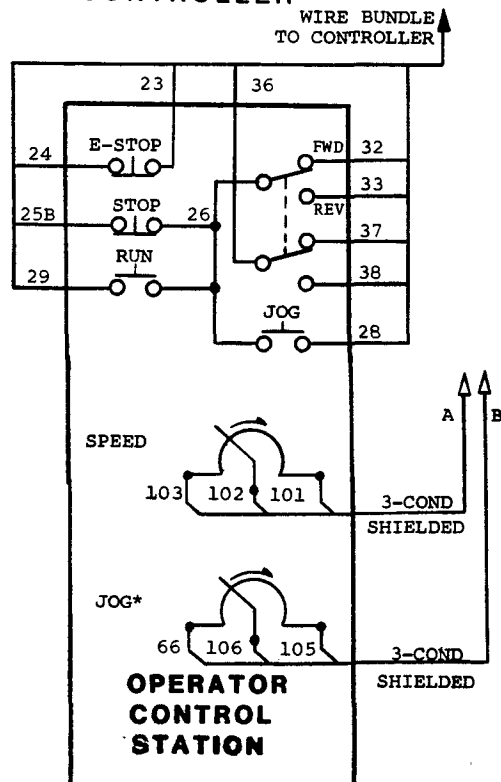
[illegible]

WIRE BUNDLE TO CONTROLLER

23

36

24

E-STOP

FWD

32

33

REV

25B

STOP

26

37

RUN

29

38

JOG

28

A

B

SPEED

103

102

101

3-COND SHIELDED

JOG*

66

106

105

3-COND SHIELDED

OPERATOR CONTROL STATION